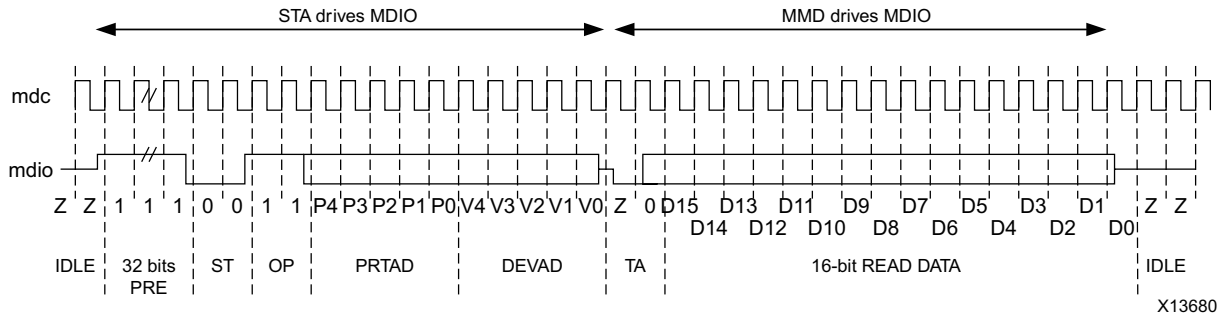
STA drives MDIO

MMD drives MDIO

mdc

mdio

Z Z 1 1 1 0 0 1 1 P4 P3 P2 P1 P0 V4 V3 V2 V1 V0 Z 0 D15 D13 D11 D9 D7 D5 D3 D1 Z Z

D14 D12 D10 D8 D6 D4 D2 D0

IDLE 32 bits PRE ST OP PRTAD DEVAD TA 16-bit READ DATA IDLE

X13680